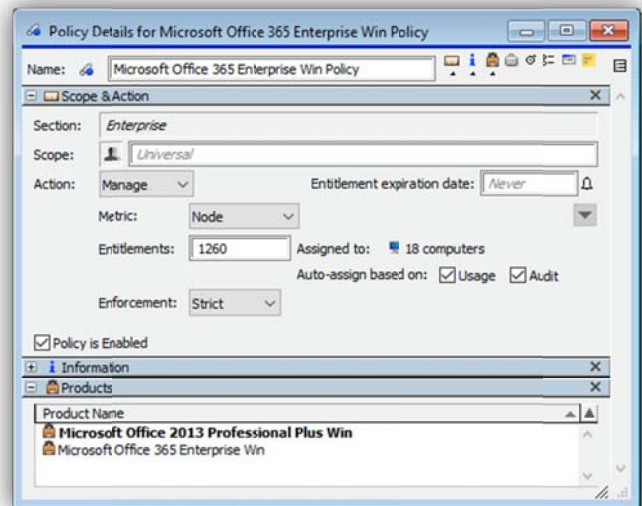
Policy Details for Microsoft Office 365 Enterprise Win Policy

Name: Microsoft Office 365 Enterprise Win Policy

Scope &Action

Section: Enterprise

Scope: Universal

Action: Manage

Entitlement expiration date: Never

Metric: Node

Entitlements: 1260

Assigned to: 18 computers

Auto-assign based on: Usage Audit

Enforcement: Strict

Policy is Enabled

Information

Products

Product Name

Microsoft Office 2013 Professional Plus Win

Microsoft Office 365 Enterprise Win